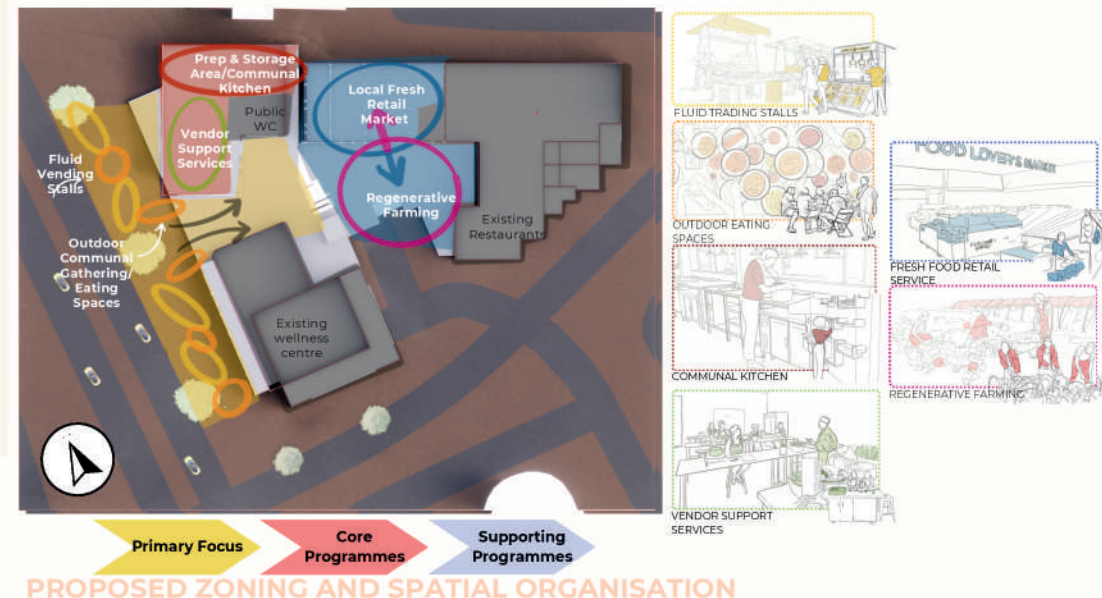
Prep & Storage Area/Communal Kitchen

Public WC

Local Fresh Retail Market

Vendor Support Services

Fluid Vending Stalls

Regenerative Farming

Existing Restaurants

Outdoor Communal Gathering/ Eating Spaces

Existing wellness centre

FLUID TRADING STALLS

OUTDOOR EATING SPACES

FOOD LOVER'S MARKET

FRESH FOOD RETAIL SERVICE

COMMUNAL KITCHEN

REGENERATIVE FARMING

VENDOR SUPPORT SERVICES

Primary Focus

Core Programmes

Supporting Programmes

PROPOSED ZONING AND SPATIAL ORGANISATION